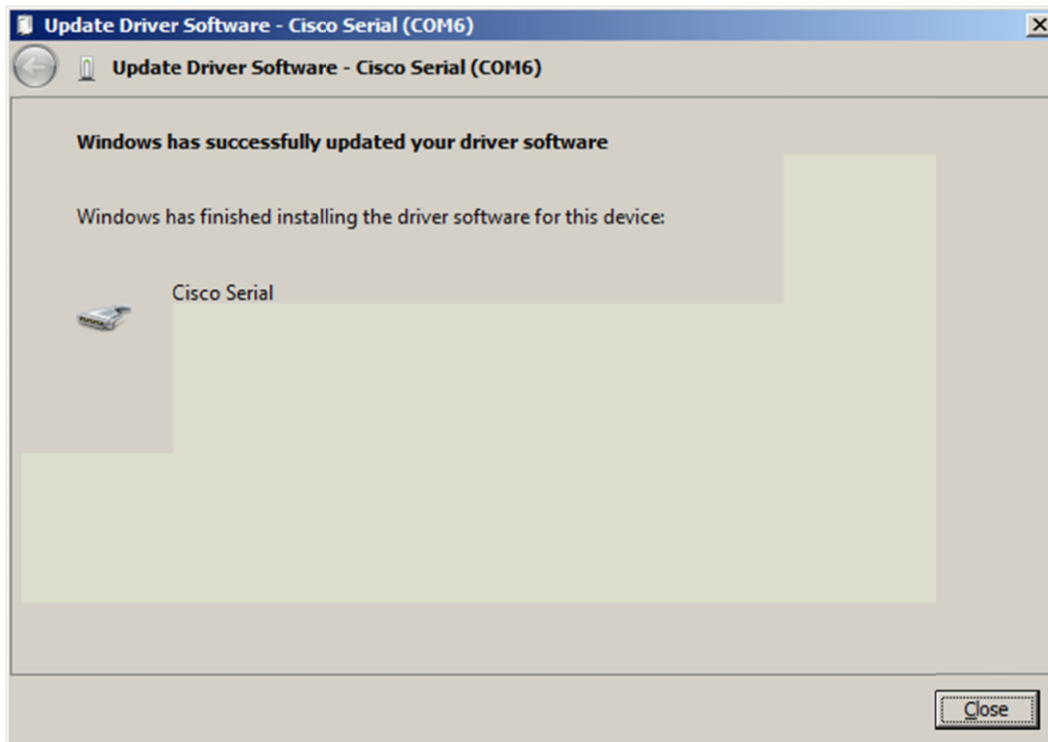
Update Driver Software - Cisco Serial (COM6)

Update Driver Software - Cisco Serial (COM6)

Windows has successfully updated your driver software

Windows has finished installing the driver software for this device:

Cisco Serial

Close